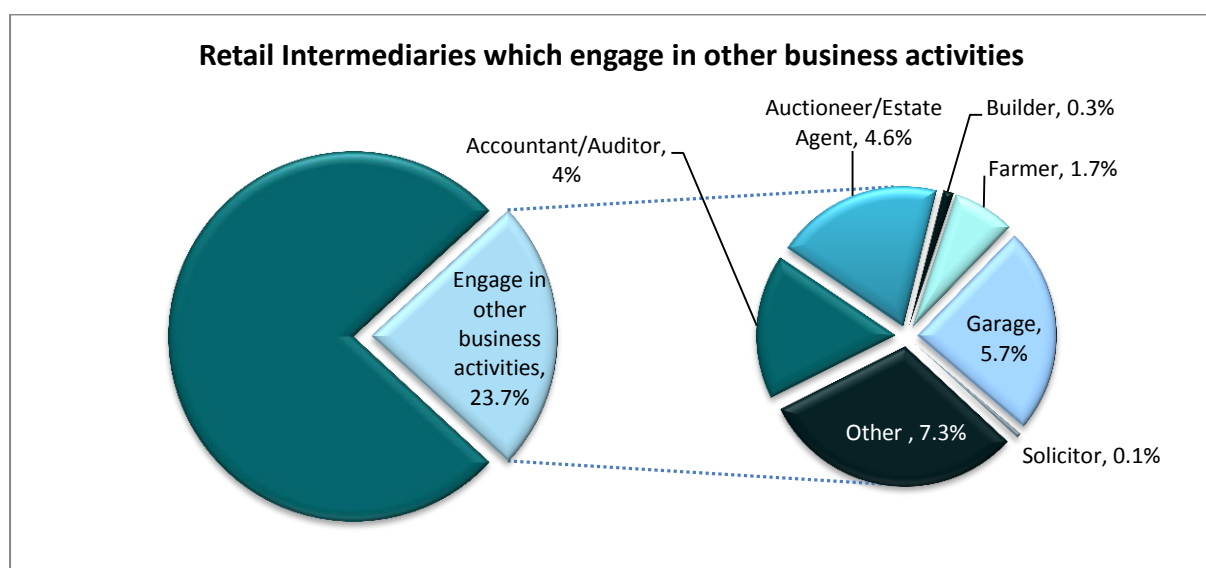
Retail Intermediaries which engage in other business activities

Engage in other business activities, 23.7%

Accountant/Auditor, 4%

Auctioneer/Estate Agent, 4.6%

Builder, 0.3%

Farmer, 1.7%

Garage, 5.7%

Solicitor, 0.1%

Other , 7.3%